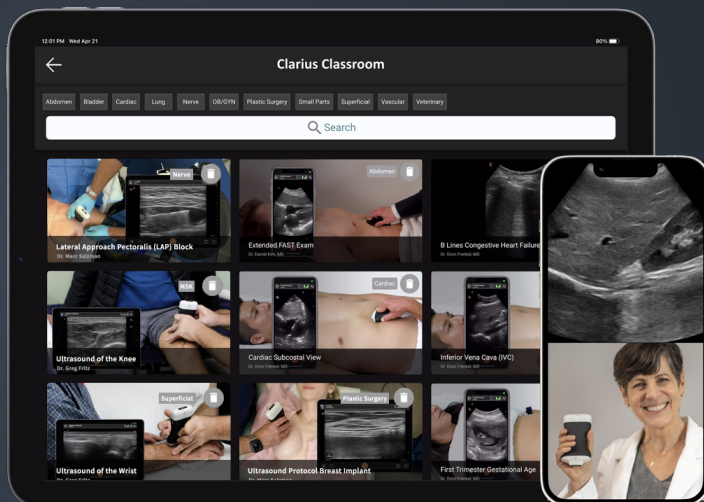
12:01 PM Wed Apr 21

80%

Clarius Classroom

Abdomen Bladder Cardiac Lung Nerve OB/GYN Plastic Surgery Small Parts Superficial Vascular Veterinary

Search

Nerve

Lateral Approach Pectoralis (LAP) Block

Dr. Marc Salzman

Abdomen

Extended FAST Exam

Dr. Daniel Kim, MD

B Lines Congestive Heart Failure

Dr. Oron Frenkel, MD

MSK

Ultrasound of the Knee

Dr. Greg Fritz

Cardiac

Cardiac Subcostal View

Dr. Oron Frenkel, MD

Inferior Vena Cava (IVC)

Dr. Oron Frenkel, MD

Superficial

Ultrasound of the Wrist

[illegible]

Plastic Surgery

Ultrasound Protocol Breast Implant

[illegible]

First Trimester Gestational Age